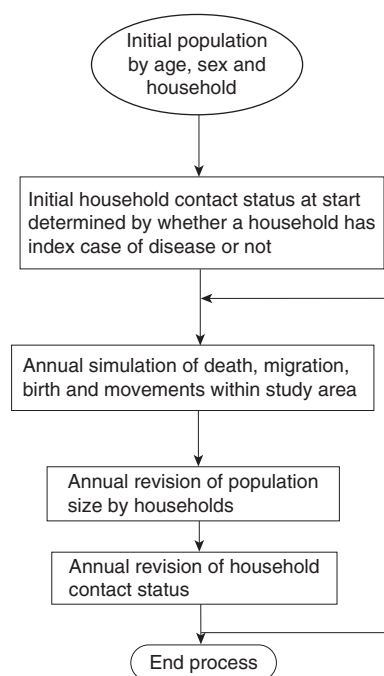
Initial population by age, sex and household

Initial household contact status at start determined by whether a household has index case of disease or not

Annual simulation of death, migration, birth and movements within study area

Annual revision of population size by households

Annual revision of household contact status

End process